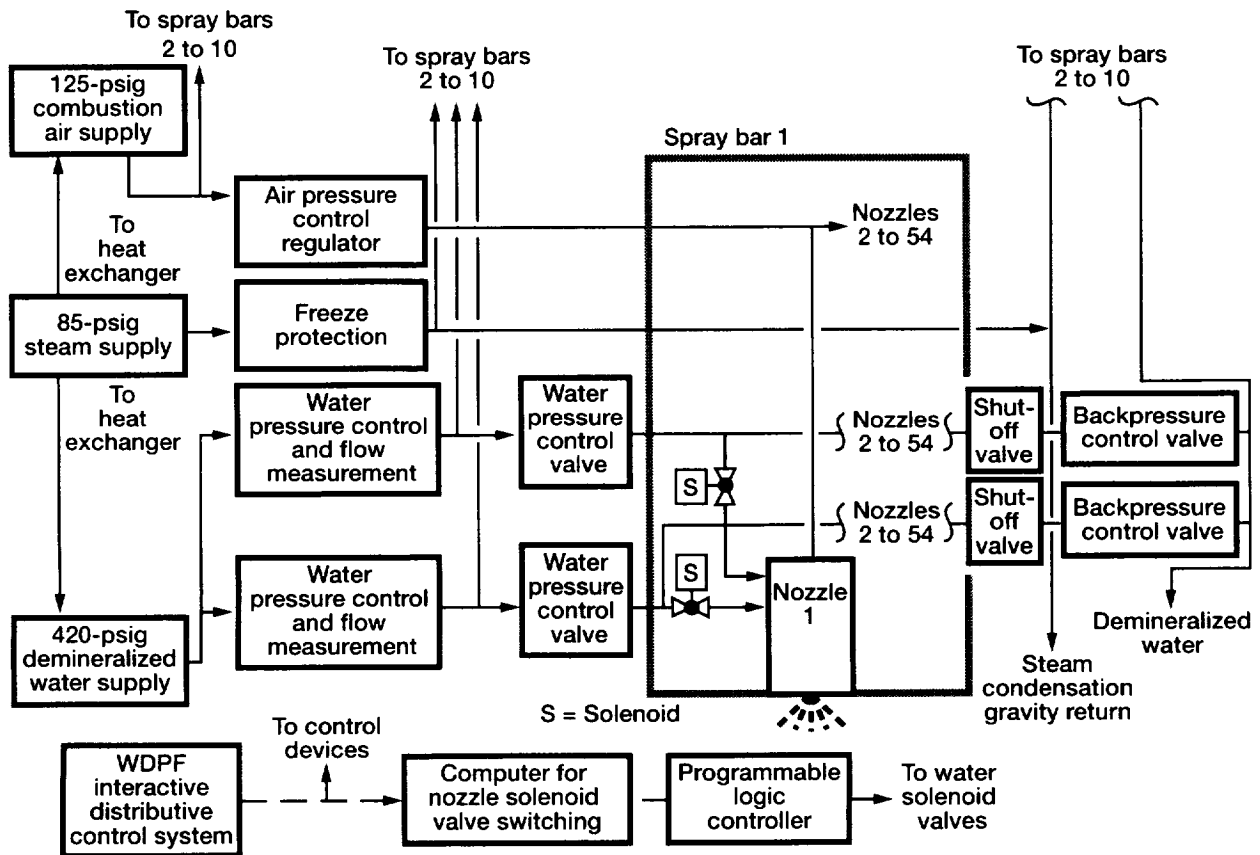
To spray bars
2 to 10

To spray bars
2 to 10

To spray bars
2 to 10

125-psig combustion air supply

Spray bar 1

Air pressure control regulator

Nozzles
2 to 54

To heat exchanger

85-psig steam supply

Freeze protection

To heat exchanger

Water pressure control and flow measurement

Water pressure control valve

Nozzles
2 to 54

Shut-off valve

Backpressure control valve

S

Nozzles
2 to 54

Shut-off valve

Backpressure control valve

S

Water pressure control and flow measurement

Water pressure control valve

Nozzle
1

420-psig demineralized water supply

Demineralized water

Steam condensation gravity return

S = Solenoid

To control devices

WDPF interactive distributive control system

Computer for nozzle solenoid valve switching

Programmable logic controller

To water solenoid valves